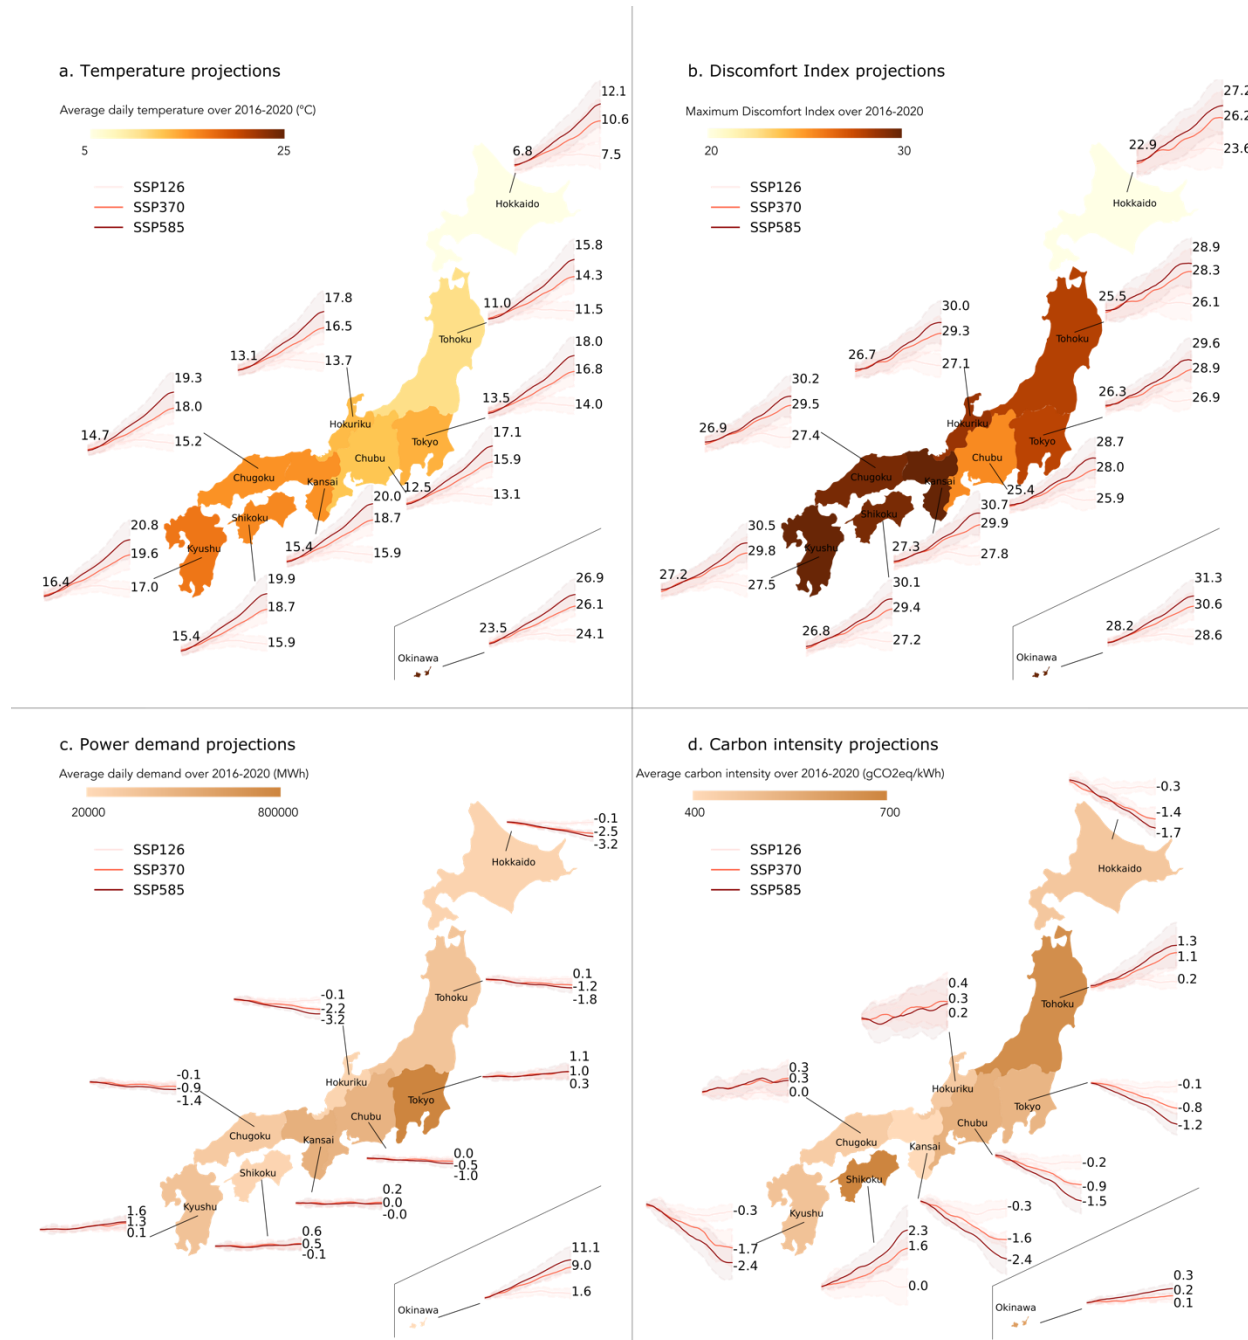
a. Temperature projections

Average daily temperature over 2016-2020 (°C)

5 25

SSP126
SSP370
SSP585

12.1
10.6
6.8
7.5
Hokkaido

15.8
14.3
11.0
11.5
Tohoku

17.8
16.5
13.1
13.7

19.3
18.0
14.7
15.2

18.0
16.8
13.5
14.0

17.1
15.9
13.1

Hokuriku
Tokyo
Chubu
Chugoku
Kansai
12.5
20.0
18.7
15.4
15.9

20.8
19.6
16.4
17.0
Shikoku
Kyushu

19.9
18.7
15.4
15.9

26.9
26.1
23.5
24.1
Okinawa

b. Discomfort Index projections

Maximum Discomfort Index over 2016-2020

20 30

SSP126
SSP370
SSP585

27.2
26.2
22.9
23.6
Hokkaido

28.9
28.3
25.5
26.1
Tohoku

30.0
29.3
26.7
27.1

30.2
29.5
26.9
27.4

29.6
28.9
26.3
26.9

Hokuriku
Tokyo
28.7
28.0
25.9
Chubu
25.4
Chugoku
Kansai
30.7
29.9
27.3
27.8
Shikoku

30.5
29.8
27.2
27.5
Kyushu

30.1
29.4
26.8
27.2

31.3
30.6
28.2
28.6
Okinawa

c. Power demand projections

Average daily demand over 2016-2020 (MWh)

20000 800000

SSP126
SSP370
SSP585

-0.1
-2.5
-3.2
Hokkaido

0.1
-1.2
-1.8
Tohoku

-0.1
-2.2
-3.2

-0.1
-0.9
-1.4

1.1
1.0
0.3

Hokuriku
Chubu
Tokyo
Chugoku
Kansai
0.0
-0.5
-1.0
Shikoku
0.2
0.0
-0.0
Kyushu
1.6
1.3
0.1
0.6
0.5
-0.1

11.1
9.0
1.6
Okinawa

d. Carbon intensity projections

Average carbon intensity over 2016-2020 (gCO2eq/kWh)

400 700

SSP126
SSP370
SSP585

-0.3
-1.4
-1.7
Hokkaido

1.3
1.1
0.2
Tohoku

0.4
0.3
0.2

0.3
0.3
0.0

Hokuriku
-0.1
-0.8
-1.2
Tokyo
Chubu
Chugoku
Kansai
-0.2
-0.9
-1.5
Shikoku
Kyushu
-0.3
-1.7
-2.4
-0.3
-1.6
-2.4
2.3
1.6
0.0

0.3
0.2
0.1
Okinawa